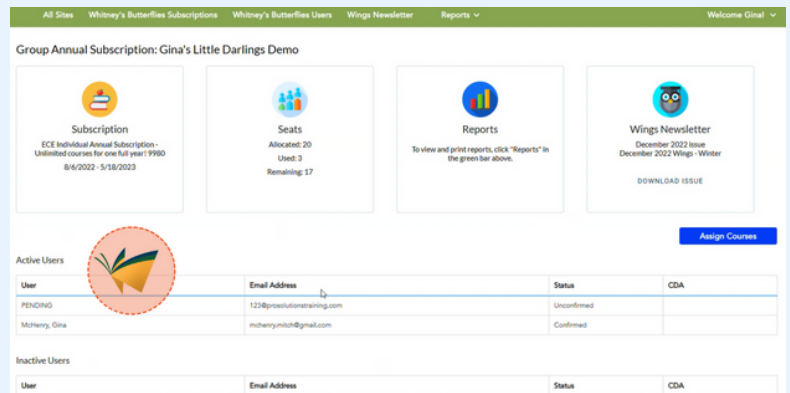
All Sites Whitney's Butterflies Subscriptions Whitney's Butterflies Users Wings Newsletter Reports ⌄ Welcome Gina! ⌄

Group Annual Subscription: Gina's Little Darlings Demo

Subscription
ECE Individual Annual Subscription - Unlimited courses for one full year!: 9980
8/6/2022 - 5/18/2023

Seats
Allocated: 20
Used: 3
Remaining: 17

Reports
To view and print reports, click "Reports" in the green bar above.

Wings Newsletter
December 2022 Issue
December 2022 Wings - Winter
DOWNLOAD ISSUE

Assign Courses

Active Users

| User | Email Address | Status | CDA |
|---|---|---|---|
| PENDING | 123@prosolutionstraining.com | Unconfirmed | |
| McHenry, Gina | mchenry.mitch@gmail.com | Confirmed | |

Inactive Users

| User | Email Address | Status | CDA |
|---|---|---|---|